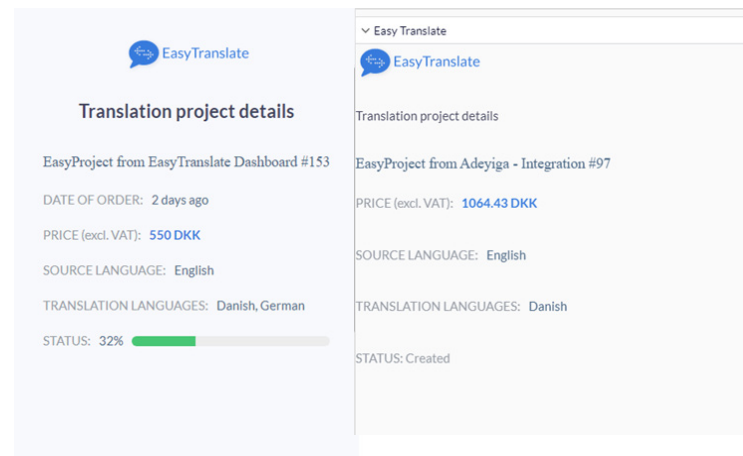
EasyTranslate

Translation project details

EasyProject from EasyTranslate Dashboard #153

DATE OF ORDER: 2 days ago

PRICE (excl. VAT): 550 DKK

SOURCE LANGUAGE: English

TRANSLATION LANGUAGES: Danish, German

STATUS: 32%

Easy Translate

EasyTranslate

Translation project details

EasyProject from Adeyiga - Integration #97

PRICE (excl. VAT): 1064.43 DKK

SOURCE LANGUAGE: English

TRANSLATION LANGUAGES: Danish

STATUS: Created